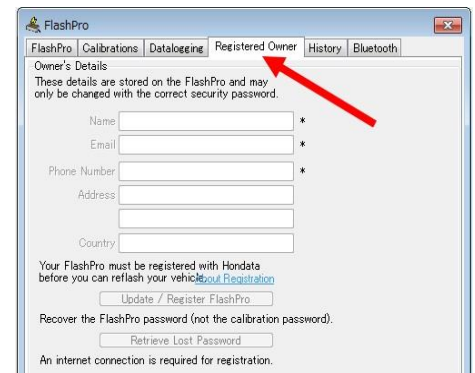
FlashPro

FlashPro | Calibrations | Datalogging | Registered Owner | History | Bluetooth

Owner's Details

These details are stored on the FlashPro and may only be changed with the correct security password.

Name *

Email *

Phone Number *

Address

Country

Your FlashPro must be registered with Hondata before you can reflash your vehicle. About Registration

Update / Register FlashPro

Recover the FlashPro password (not the calibration password).

Retrieve Lost Password

An internet connection is required for registration.